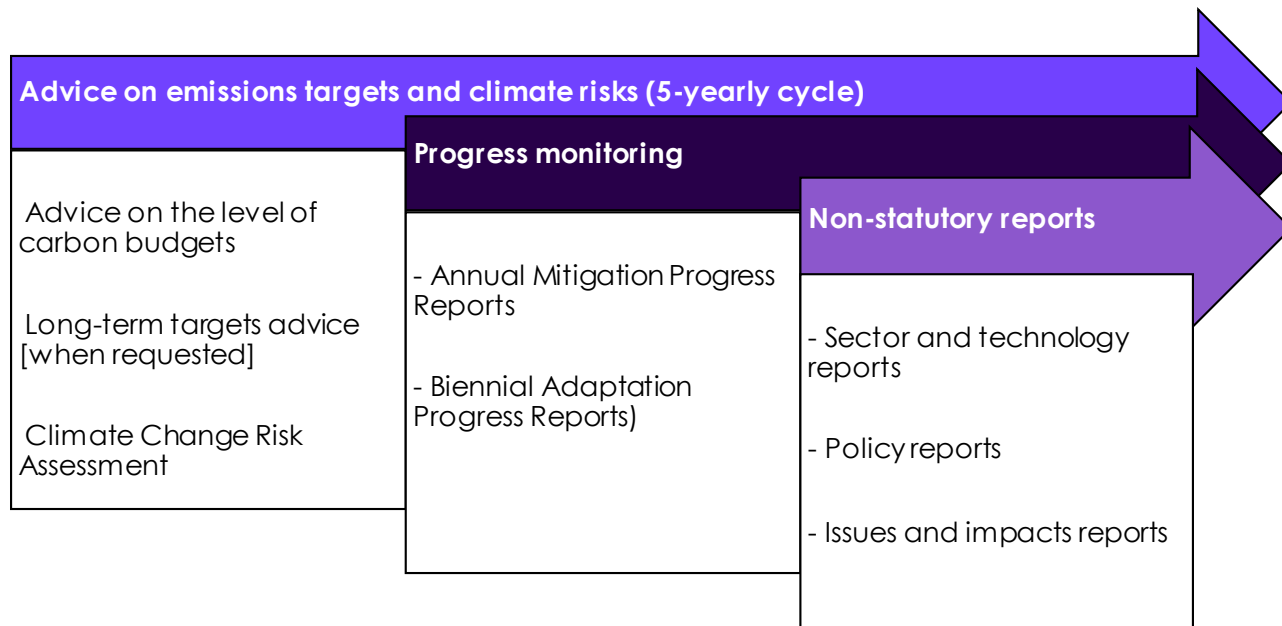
Advice on emissions targets and climate risks (5-yearly cycle)

Advice on the level of carbon budgets

Long-term targets advice [when requested]

Climate Change Risk Assessment

Progress monitoring

- Annual Mitigation Progress Reports

- Biennial Adaptation Progress Reports)

Non-statutory reports

- Sector and technology reports

- Policy reports

- Issues and impacts reports